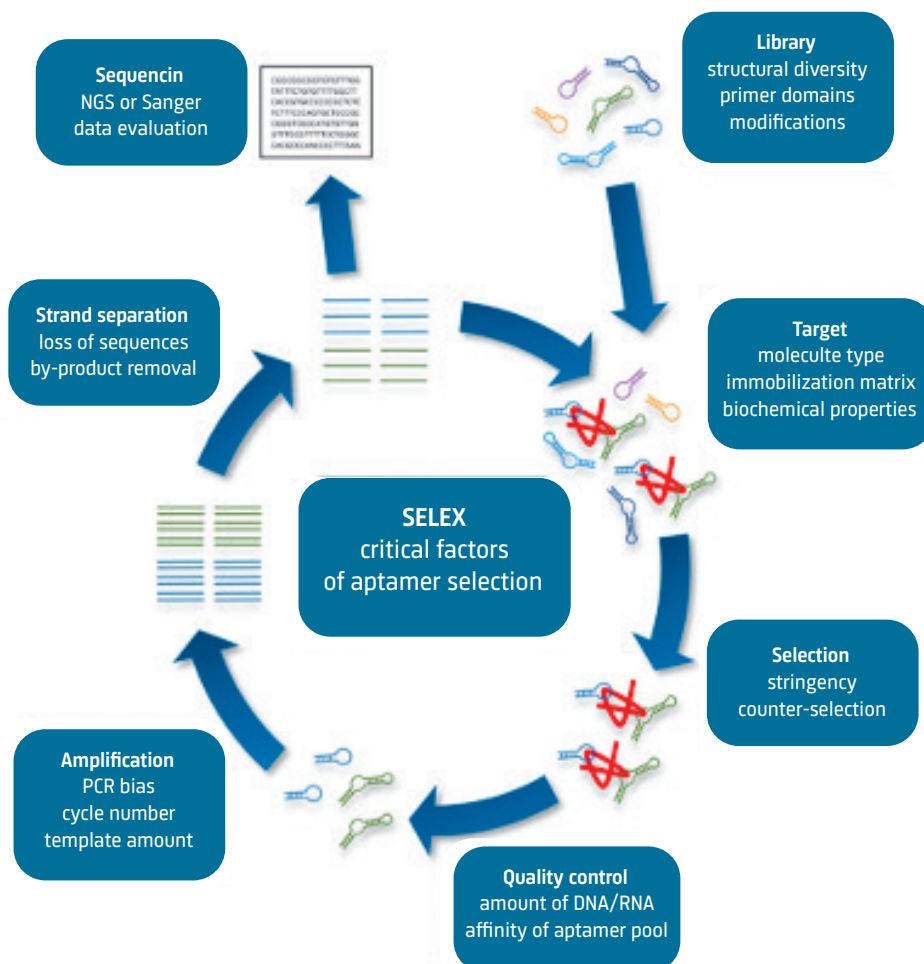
Sequencin
NGS or Sanger
data evaluation

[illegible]

Library
structural diversity
primer domains
modifications

Strand separation
loss of sequences
by-product removal

Target
moleculte type
immobilization matrix
biochemical properties

SELEX
critical factors
of aptamer selection

Selection
stringency
counter-selection

Amplification
PCR bias
cycle number
template amount

Quality control
amount of DNA/RNA
affinity of aptamer pool